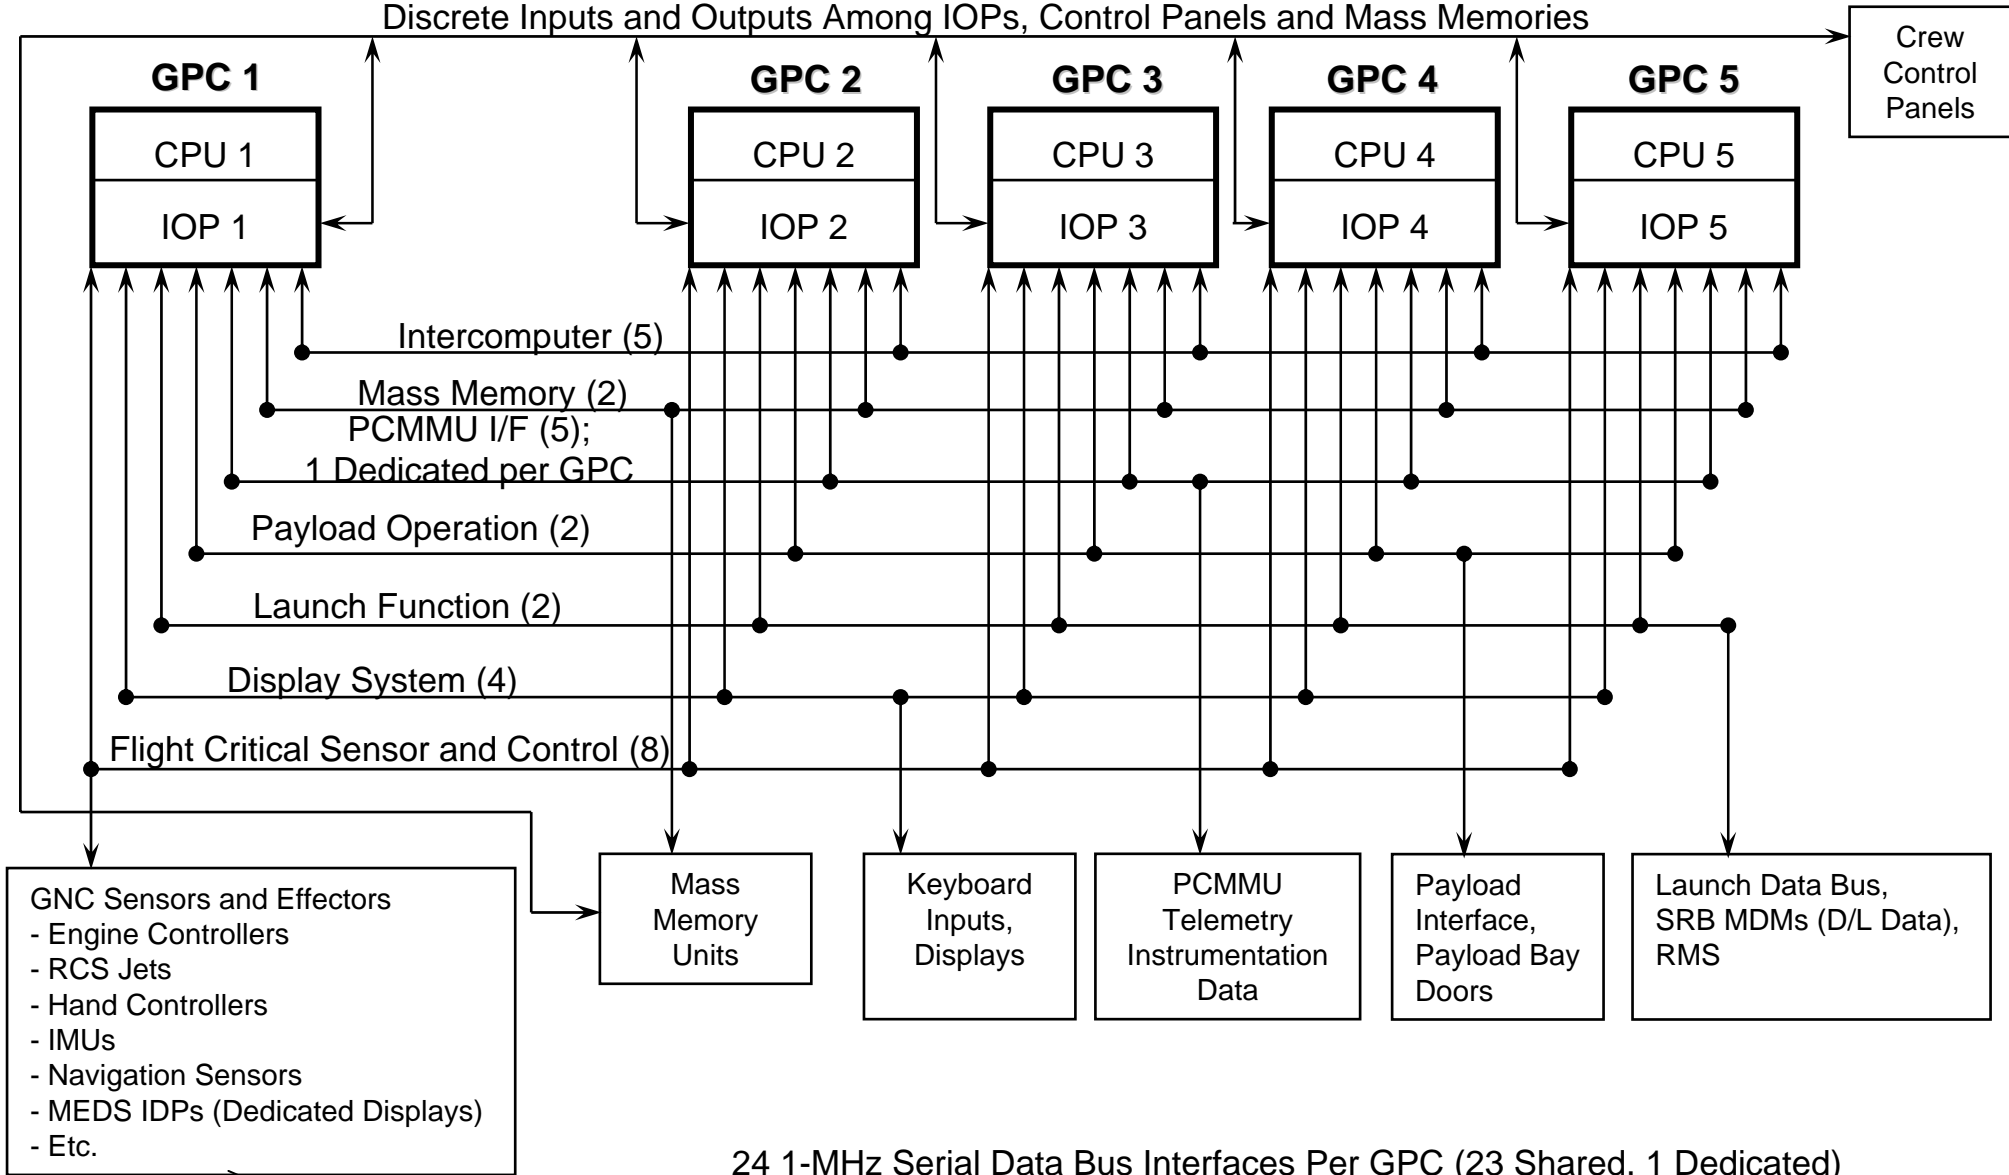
Discrete Inputs and Outputs Among IOPs, Control Panels and Mass Memories

Crew Control Panels

GPC 1
CPU 1
IOP 1

GPC 2
CPU 2
IOP 2

GPC 3
CPU 3
IOP 3

GPC 4
CPU 4
IOP 4

GPC 5
CPU 5
IOP 5

Intercomputer (5)

Mass Memory (2)

PCMMU I/F (5);
1 Dedicated per GPC

Payload Operation (2)

Launch Function (2)

Display System (4)

Flight Critical Sensor and Control (8)

GNC Sensors and Effectors
- Engine Controllers
- RCS Jets
- Hand Controllers
- IMUs
- Navigation Sensors
- MEDS IDPs (Dedicated Displays)
- Etc.

Mass Memory Units

Keyboard Inputs, Displays

PCMMU Telemetry Instrumentation Data

Payload Interface, Payload Bay Doors

Launch Data Bus, SRB MDMs (D/L Data), RMS

24 1-MHz Serial Data Bus Interfaces Per GPC (23 Shared, 1 Dedicated)